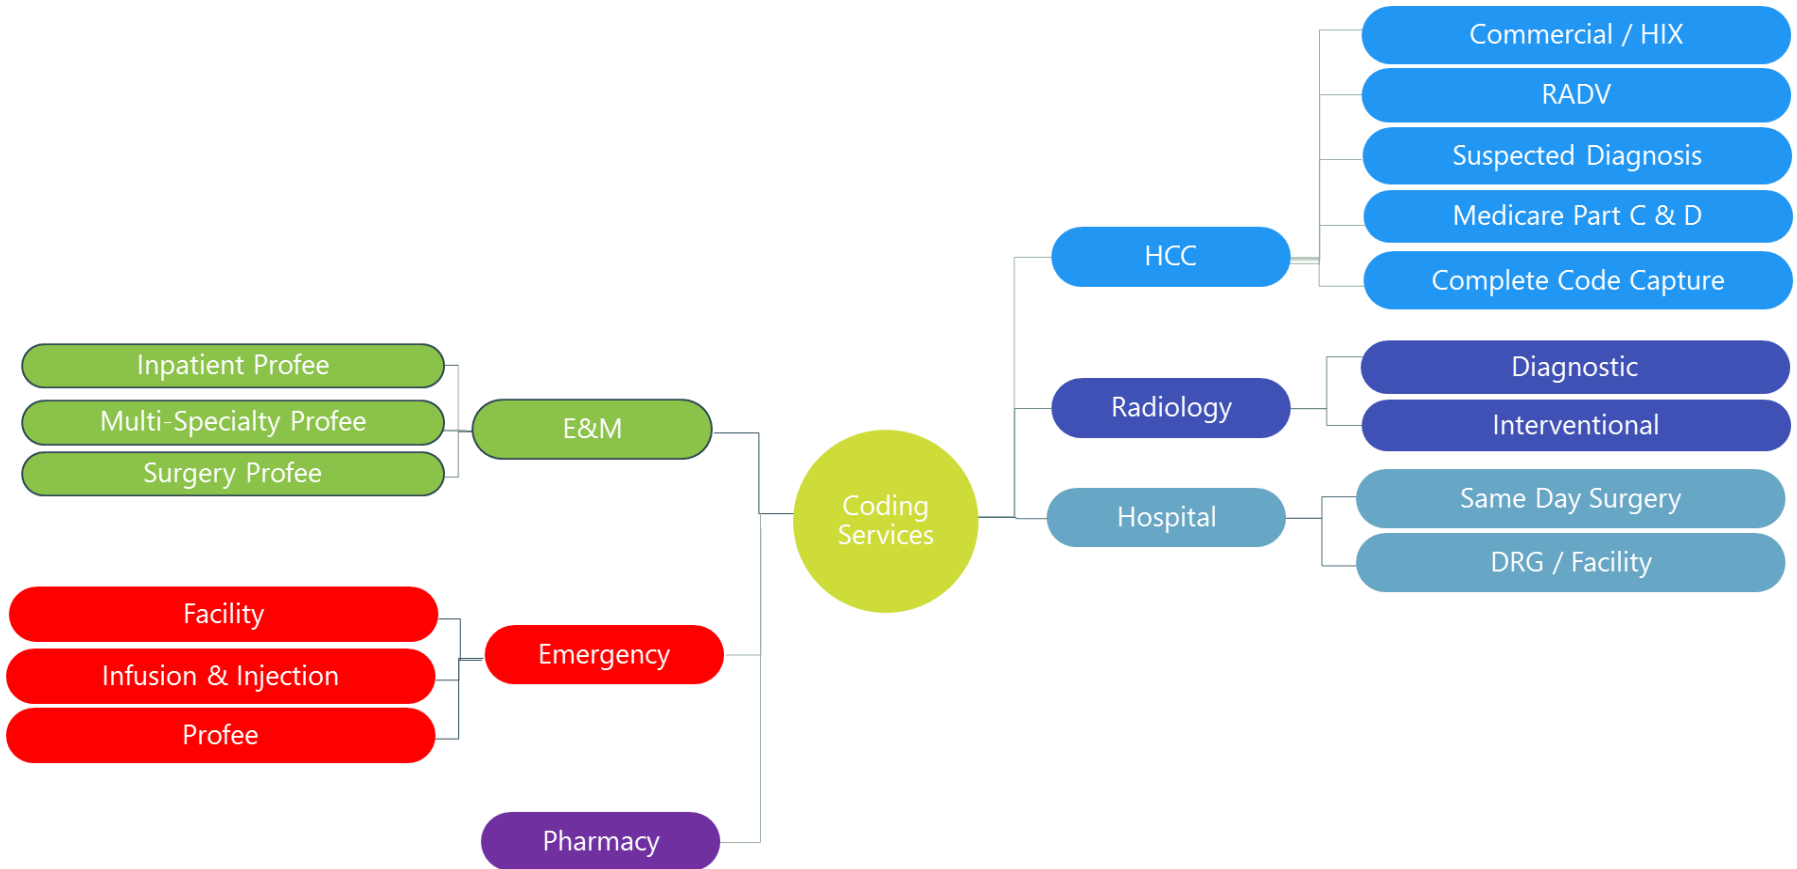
Coding Services

E&M

Inpatient Profee

Multi-Specialty Profee

Surgery Profee

Emergency

Facility

Infusion & Injection

Profee

Pharmacy

HCC

Commercial / HIX

RADV

Suspected Diagnosis

Medicare Part C & D

Complete Code Capture

Radiology

Diagnostic

Interventional

Hospital

Same Day Surgery

DRG / Facility